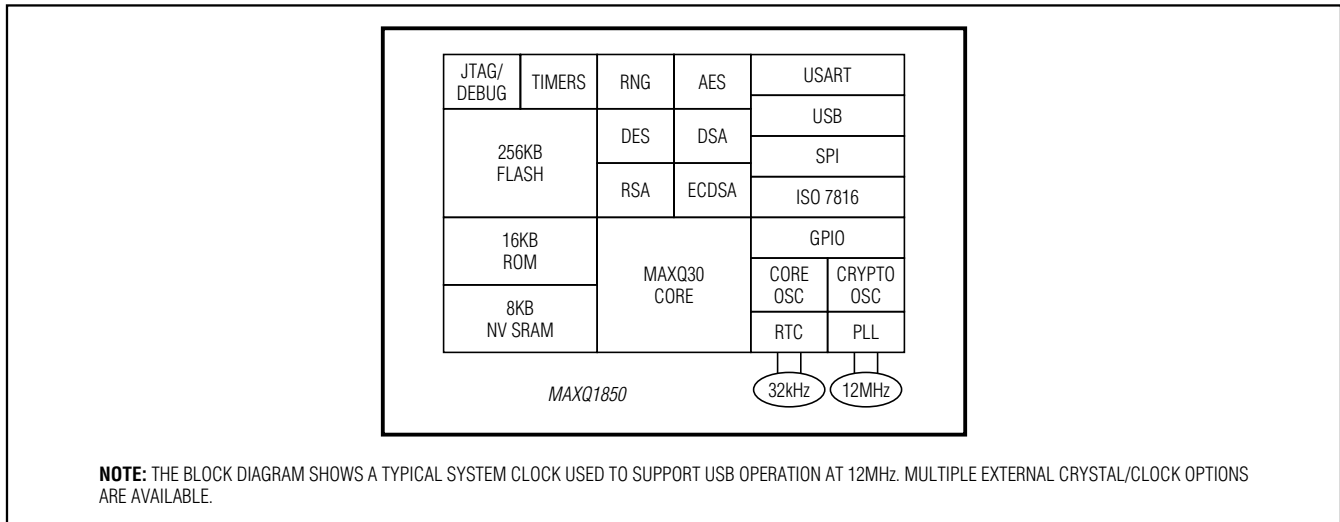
JTAG/ DEBUG

TIMERS

RNG

AES

USART

USB

256KB FLASH

DES

DSA

SPI

RSA

ECDSA

ISO 7816

16KB ROM

MAXQ30 CORE

GPIO

CORE OSC

CRYPTO OSC

8KB NV SRAM

RTC

PLL

32kHz

12MHz

*MAXQ1850*

**NOTE:** THE BLOCK DIAGRAM SHOWS A TYPICAL SYSTEM CLOCK USED TO SUPPORT USB OPERATION AT 12MHz. MULTIPLE EXTERNAL CRYSTAL/CLOCK OPTIONS ARE AVAILABLE.